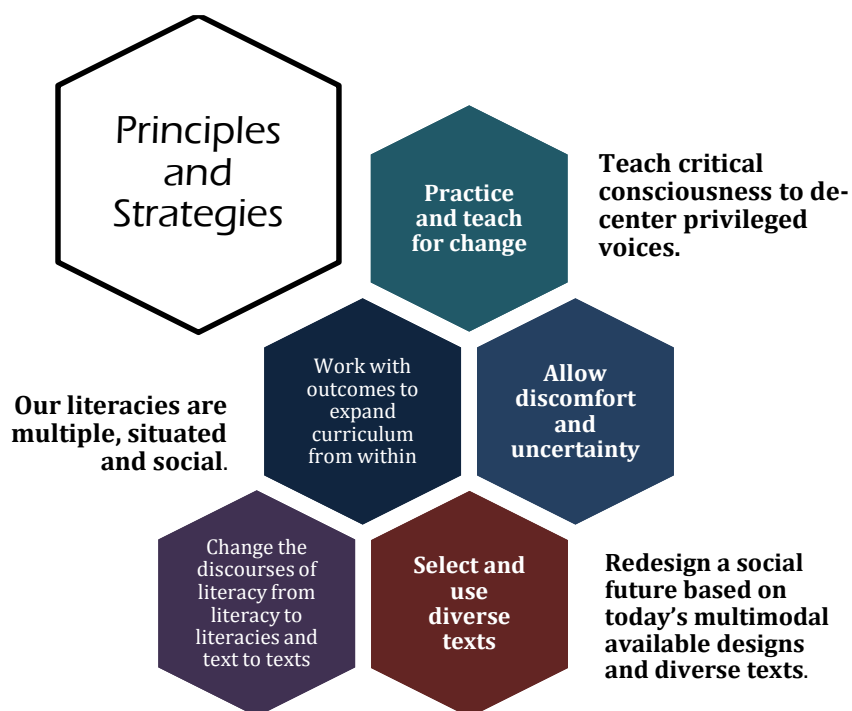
Principles and Strategies

Practice and teach for change

Teach critical consciousness to de-center privileged voices.

Our literacies are multiple, situated and social.

Work with outcomes to expand curriculum from within

Allow discomfort and uncertainty

Change the discourses of literacy from literacy to literacies and text to texts

Select and use diverse texts

Redesign a social future based on today's multimodal available designs and diverse texts.